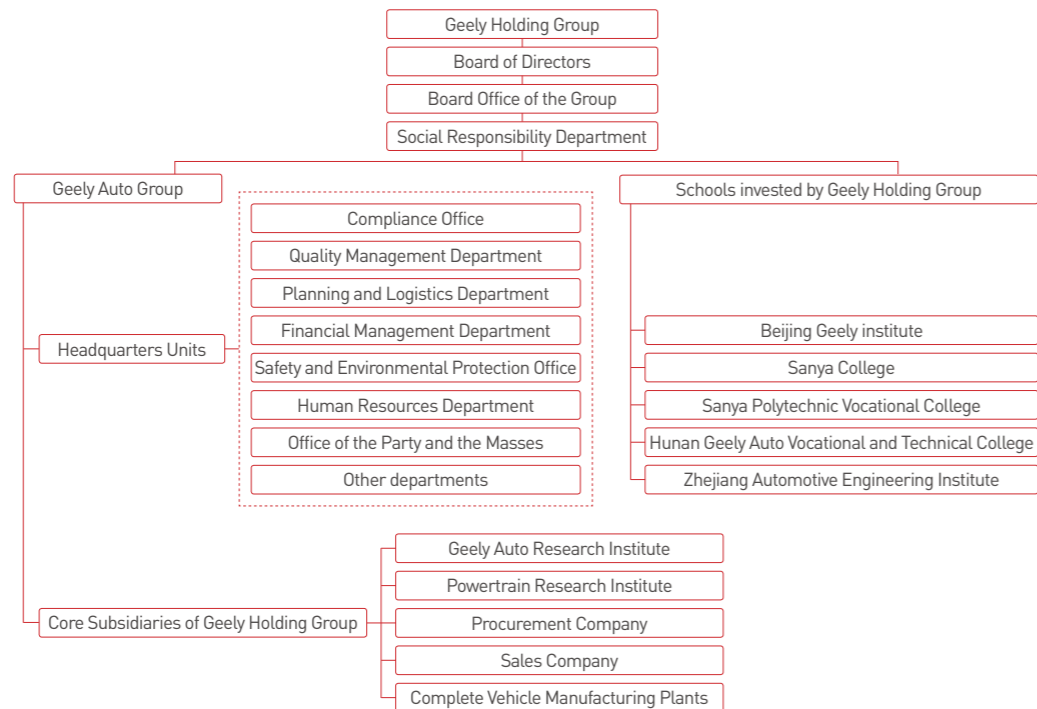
Geely Holding Group
Board of Directors
Board Office of the Group
Social Responsibility Department

Geely Auto Group

Headquarters Units

Compliance Office
Quality Management Department
Planning and Logistics Department
Financial Management Department
Safety and Environmental Protection Office
Human Resources Department
Office of the Party and the Masses
Other departments

Core Subsidiaries of Geely Holding Group

Geely Auto Research Institute
Powertrain Research Institute
Procurement Company
Sales Company
Complete Vehicle Manufacturing Plants

Schools invested by Geely Holding Group

Beijing Geely institute
Sanya College
Sanya Polytechnic Vocational College
Hunan Geely Auto Vocational and Technical College
Zhejiang Automotive Engineering Institute